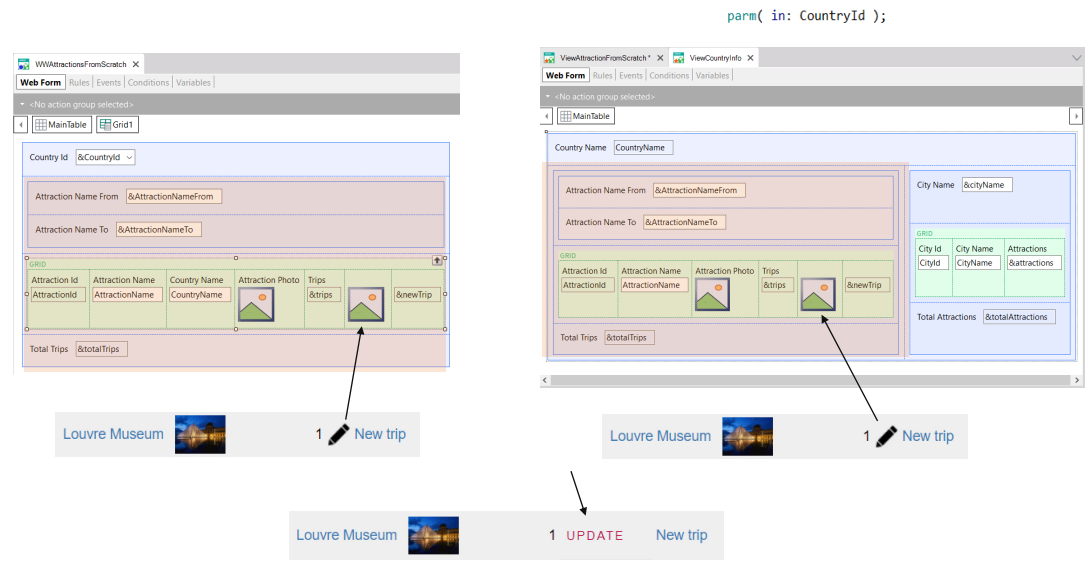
parm( in: CountryId );

WWAttractionsFromScratch ×
Web Form | Rules | Events | Conditions | Variables
<No action group selected>
MainTable | Grid1

Country Id &CountryId

Attraction Name From &AttractionNameFrom

Attraction Name To &AttractionNameTo

GRID

| Attraction Id | Attraction Name | Country Name | Attraction Photo | Trips | | |
|---|---|---|---|---|---|---|
| AttractionId | AttractionName | CountryName | | &trips | | &newTrip |

Total Trips &totalTrips

ViewAttractionFromScratch * | ViewCountryInfo ×
Web Form | Rules | Events | Conditions | Variables
<No action group selected>
MainTable

Country Name CountryName

Attraction Name From &AttractionNameFrom

Attraction Name To &AttractionNameTo

GRID

| Attraction Id | Attraction Name | Attraction Photo | Trips | | |
|---|---|---|---|---|---|
| AttractionId | AttractionName | | &trips | | &newTrip |

Total Trips &totalTrips

City Name &cityName

GRID

| City Id | City Name | Attractions |
|---|---|---|
| CityId | CityName | &attractions |

Total Attractions &totalAttractions

Louvre Museum 1 New trip

Louvre Museum 1 New trip

Louvre Museum 1 UPDATE New trip